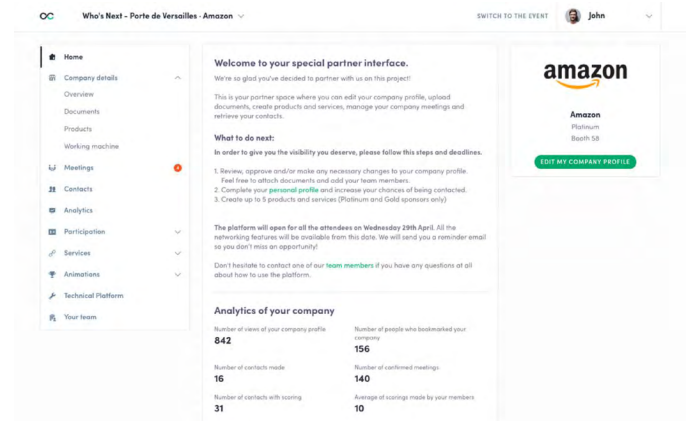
OC Who's Next - Porte de Versailles - Amazon

SWITCH TO THE EVENT John

Home
Company details
Overview
Documents
Products
Working machine
Meetings
Contacts
Analytics
Participation
Services
Animations
Technical Platform
Your team

Welcome to your special partner interface.

We're so glad you've decided to partner with us on this project!

This is your partner space where you can edit your company profile, upload documents, create products and services, manage your company meetings and retrieve your contacts.

What to do next:

In order to give you the visibility you deserve, please follow this steps and deadlines.

1. Review, approve and/or make any necessary changes to your company profile. Feel free to attach documents and add your team members.
2. Complete your personal profile and increase your chances of being contacted.
3. Create up to 5 products and services (Platinum and Gold sponsors only)

The platform will open for all the attendees on Wednesday 29th April. All the networking features will be available from this date. We will send you a reminder email so you don't miss an opportunity!

Don't hesitate to contact one of our team members if you have any questions at all about how to use the platform.

Analytics of your company

Number of views of your company profile
842

Number of people who bookmarked your company
156

Number of contacts made
16

Number of confirmed meetings
140

Number of contacts with scoring
31

Average of scorings made by your members
10

amazon

Amazon
Platinum
Booth 58

EDIT MY COMPANY PROFILE